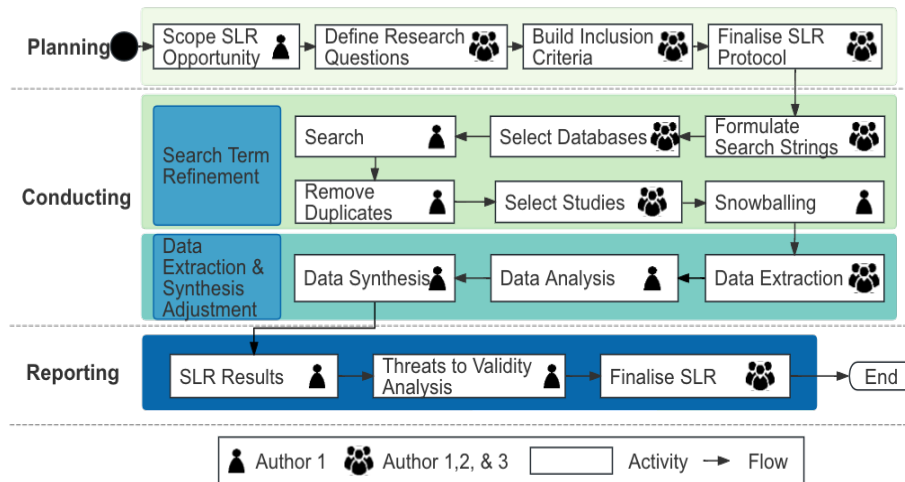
Planning

Scope SLR Opportunity

Define Research Questions

Build Inclusion Criteria

Finalise SLR Protocol

Conducting

Search Term Refinement

Search

Select Databases

Formulate Search Strings

Remove Duplicates

Select Studies

Snowballing

Data Extraction & Synthesis Adjustment

Data Synthesis

Data Analysis

Data Extraction

Reporting

SLR Results

Threats to Validity Analysis

Finalise SLR

End

Author 1 Author 1,2, & 3 Activity Flow